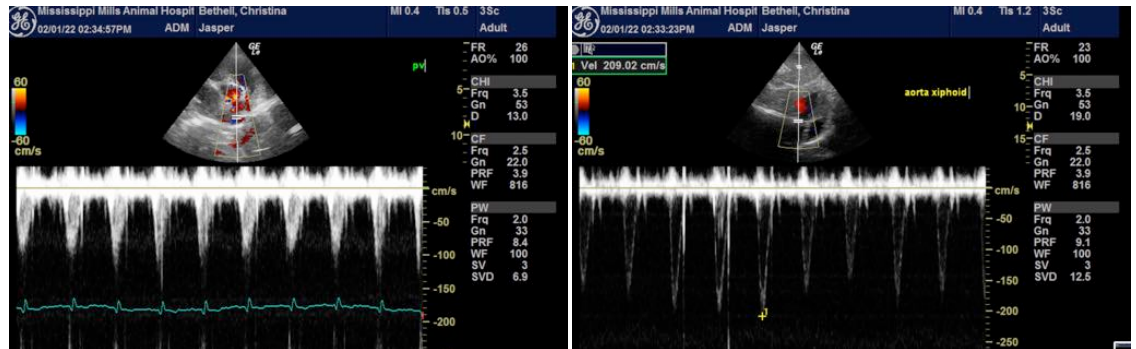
Mississippi Mills Animal Hospit Bethell, Christina
02/01/22 02:34:57PM ADM Jasper
MI 0.4 TIs 0.5 3Sc
Adult

pv

60
-60
cm/s

5
10

FR 26
AO% 100
CHI
Frq 3.5
Gn 53
D 13.0
CF
Frq 2.5
Gn 22.0
PRF 3.9
WF 816
PW
Frq 2.0
Gn 33
PRF 8.4
WF 100
SV 3
SVD 6.9

cm/s
-50
-100
-150
-200

Mississippi Mills Animal Hospit Bethell, Christina
02/01/22 02:33:23PM ADM Jasper
MI 0.4 TIs 1.2 3Sc
Adult

Vel 209.02 cm/s

aorta xiphoid

60
-60
cm/s

5
10
15

FR 23
AO% 100
CHI
Frq 3.5
Gn 53
D 19.0
CF
Frq 2.5
Gn 22.0
PRF 3.9
WF 816
PW
Frq 2.0
Gn 33
PRF 9.1
WF 100
SV 3
SVD 12.5

cm/s
-50
-100
-150
-200
-250